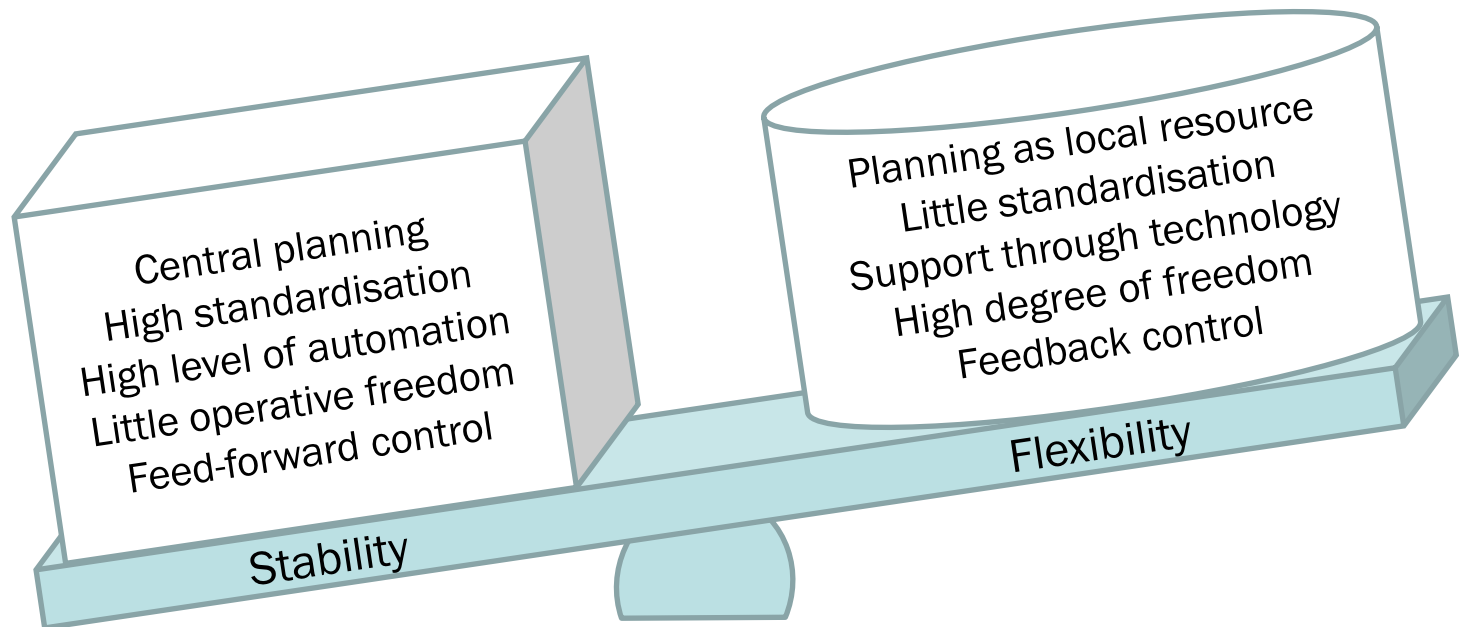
Central planning
High standardisation
High level of automation
Little operative freedom
Feed-forward control

Stability

Planning as local resource
Little standardisation
Support through technology
High degree of freedom
Feedback control

Flexibility